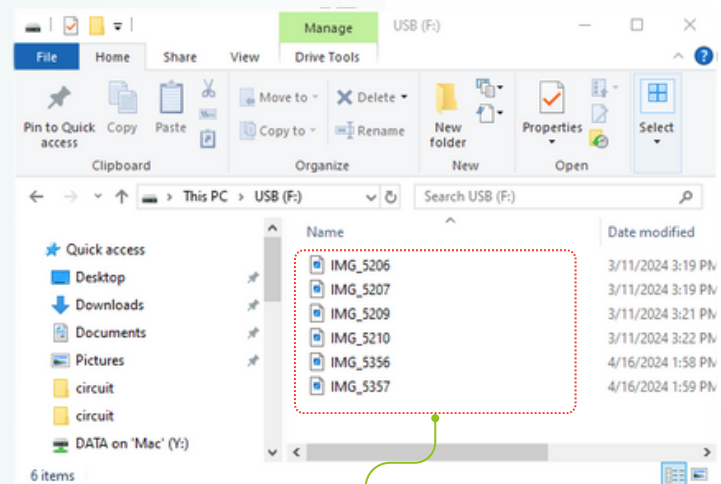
Manage
USB (F:)
File
Home
Share
View
Drive Tools
Pin to Quick access
Copy
Paste
Clipboard
Move to
Copy to
Delete
Rename
Organize
New folder
New
Properties
Open
Select
This PC > USB (F:)
Search USB (F:)
Quick access
Desktop
Downloads
Documents
Pictures
circuit
circuit
DATA on 'Mac' (Y:)
Name
Date modified
IMG_5206
IMG_5207
IMG_5209
IMG_5210
IMG_5356
IMG_5357
3/11/2024 3:19 PM
3/11/2024 3:19 PM
3/11/2024 3:21 PM
3/11/2024 3:22 PM
4/16/2024 1:58 PM
4/16/2024 1:59 PM
6 items